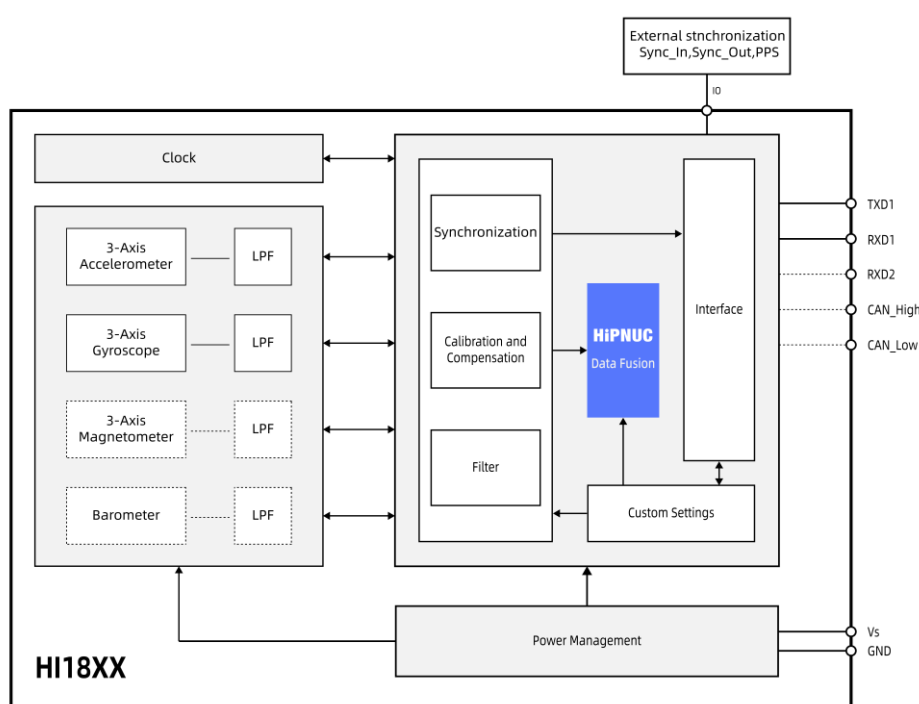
External stnchronization
Sync_In,Sync_Out,PPS

IO

Clock

3-Axis Accelerometer

LPF

3-Axis Gyroscope

LPF

3-Axis Magnetometer

LPF

Barometer

LPF

Synchronization

Calibration and Compensation

Filter

HiPNUC
Data Fusion

Interface

Custom Settings

TXD1
RXD1
RXD2
CAN_High
CAN_Low

Power Management

Vs
GND

HI18XX